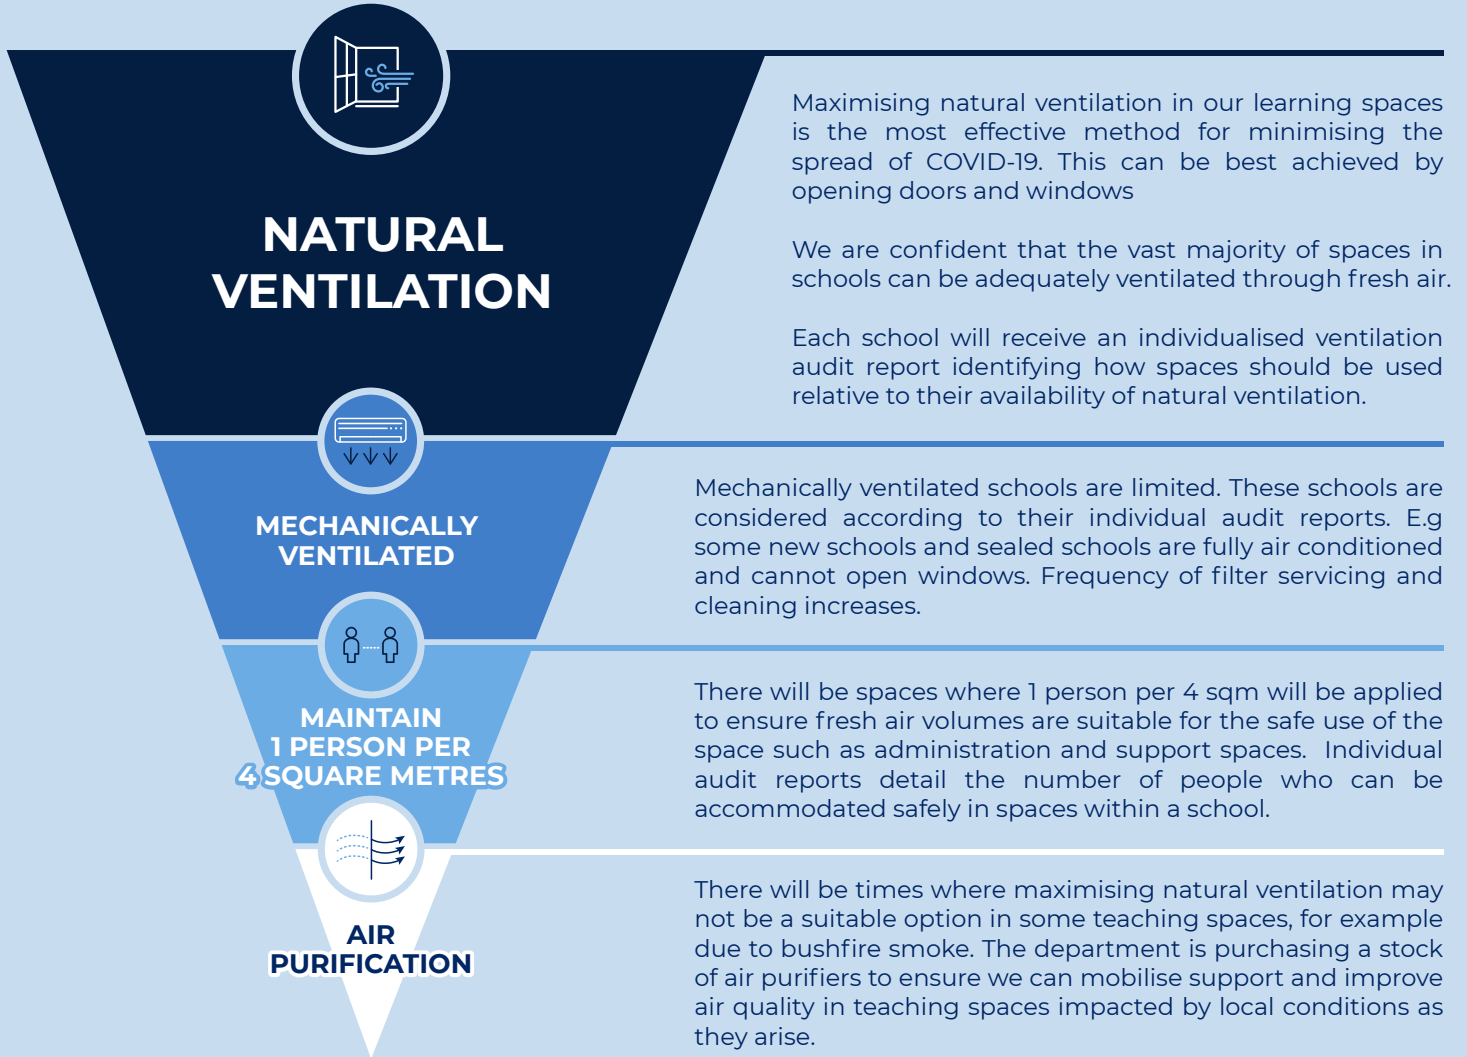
NATURAL VENTILATION

Maximising natural ventilation in our learning spaces is the most effective method for minimising the spread of COVID-19. This can be best achieved by opening doors and windows

We are confident that the vast majority of spaces in schools can be adequately ventilated through fresh air.

Each school will receive an individualised ventilation audit report identifying how spaces should be used relative to their availability of natural ventilation.

MECHANICALLY VENTILATED

Mechanically ventilated schools are limited. These schools are considered according to their individual audit reports. E.g some new schools and sealed schools are fully air conditioned and cannot open windows. Frequency of filter servicing and cleaning increases.

MAINTAIN 1 PERSON PER 4 SQUARE METRES

There will be spaces where 1 person per 4 sqm will be applied to ensure fresh air volumes are suitable for the safe use of the space such as administration and support spaces. Individual audit reports detail the number of people who can be accommodated safely in spaces within a school.

AIR PURIFICATION

There will be times where maximising natural ventilation may not be a suitable option in some teaching spaces, for example due to bushfire smoke. The department is purchasing a stock of air purifiers to ensure we can mobilise support and improve air quality in teaching spaces impacted by local conditions as they arise.